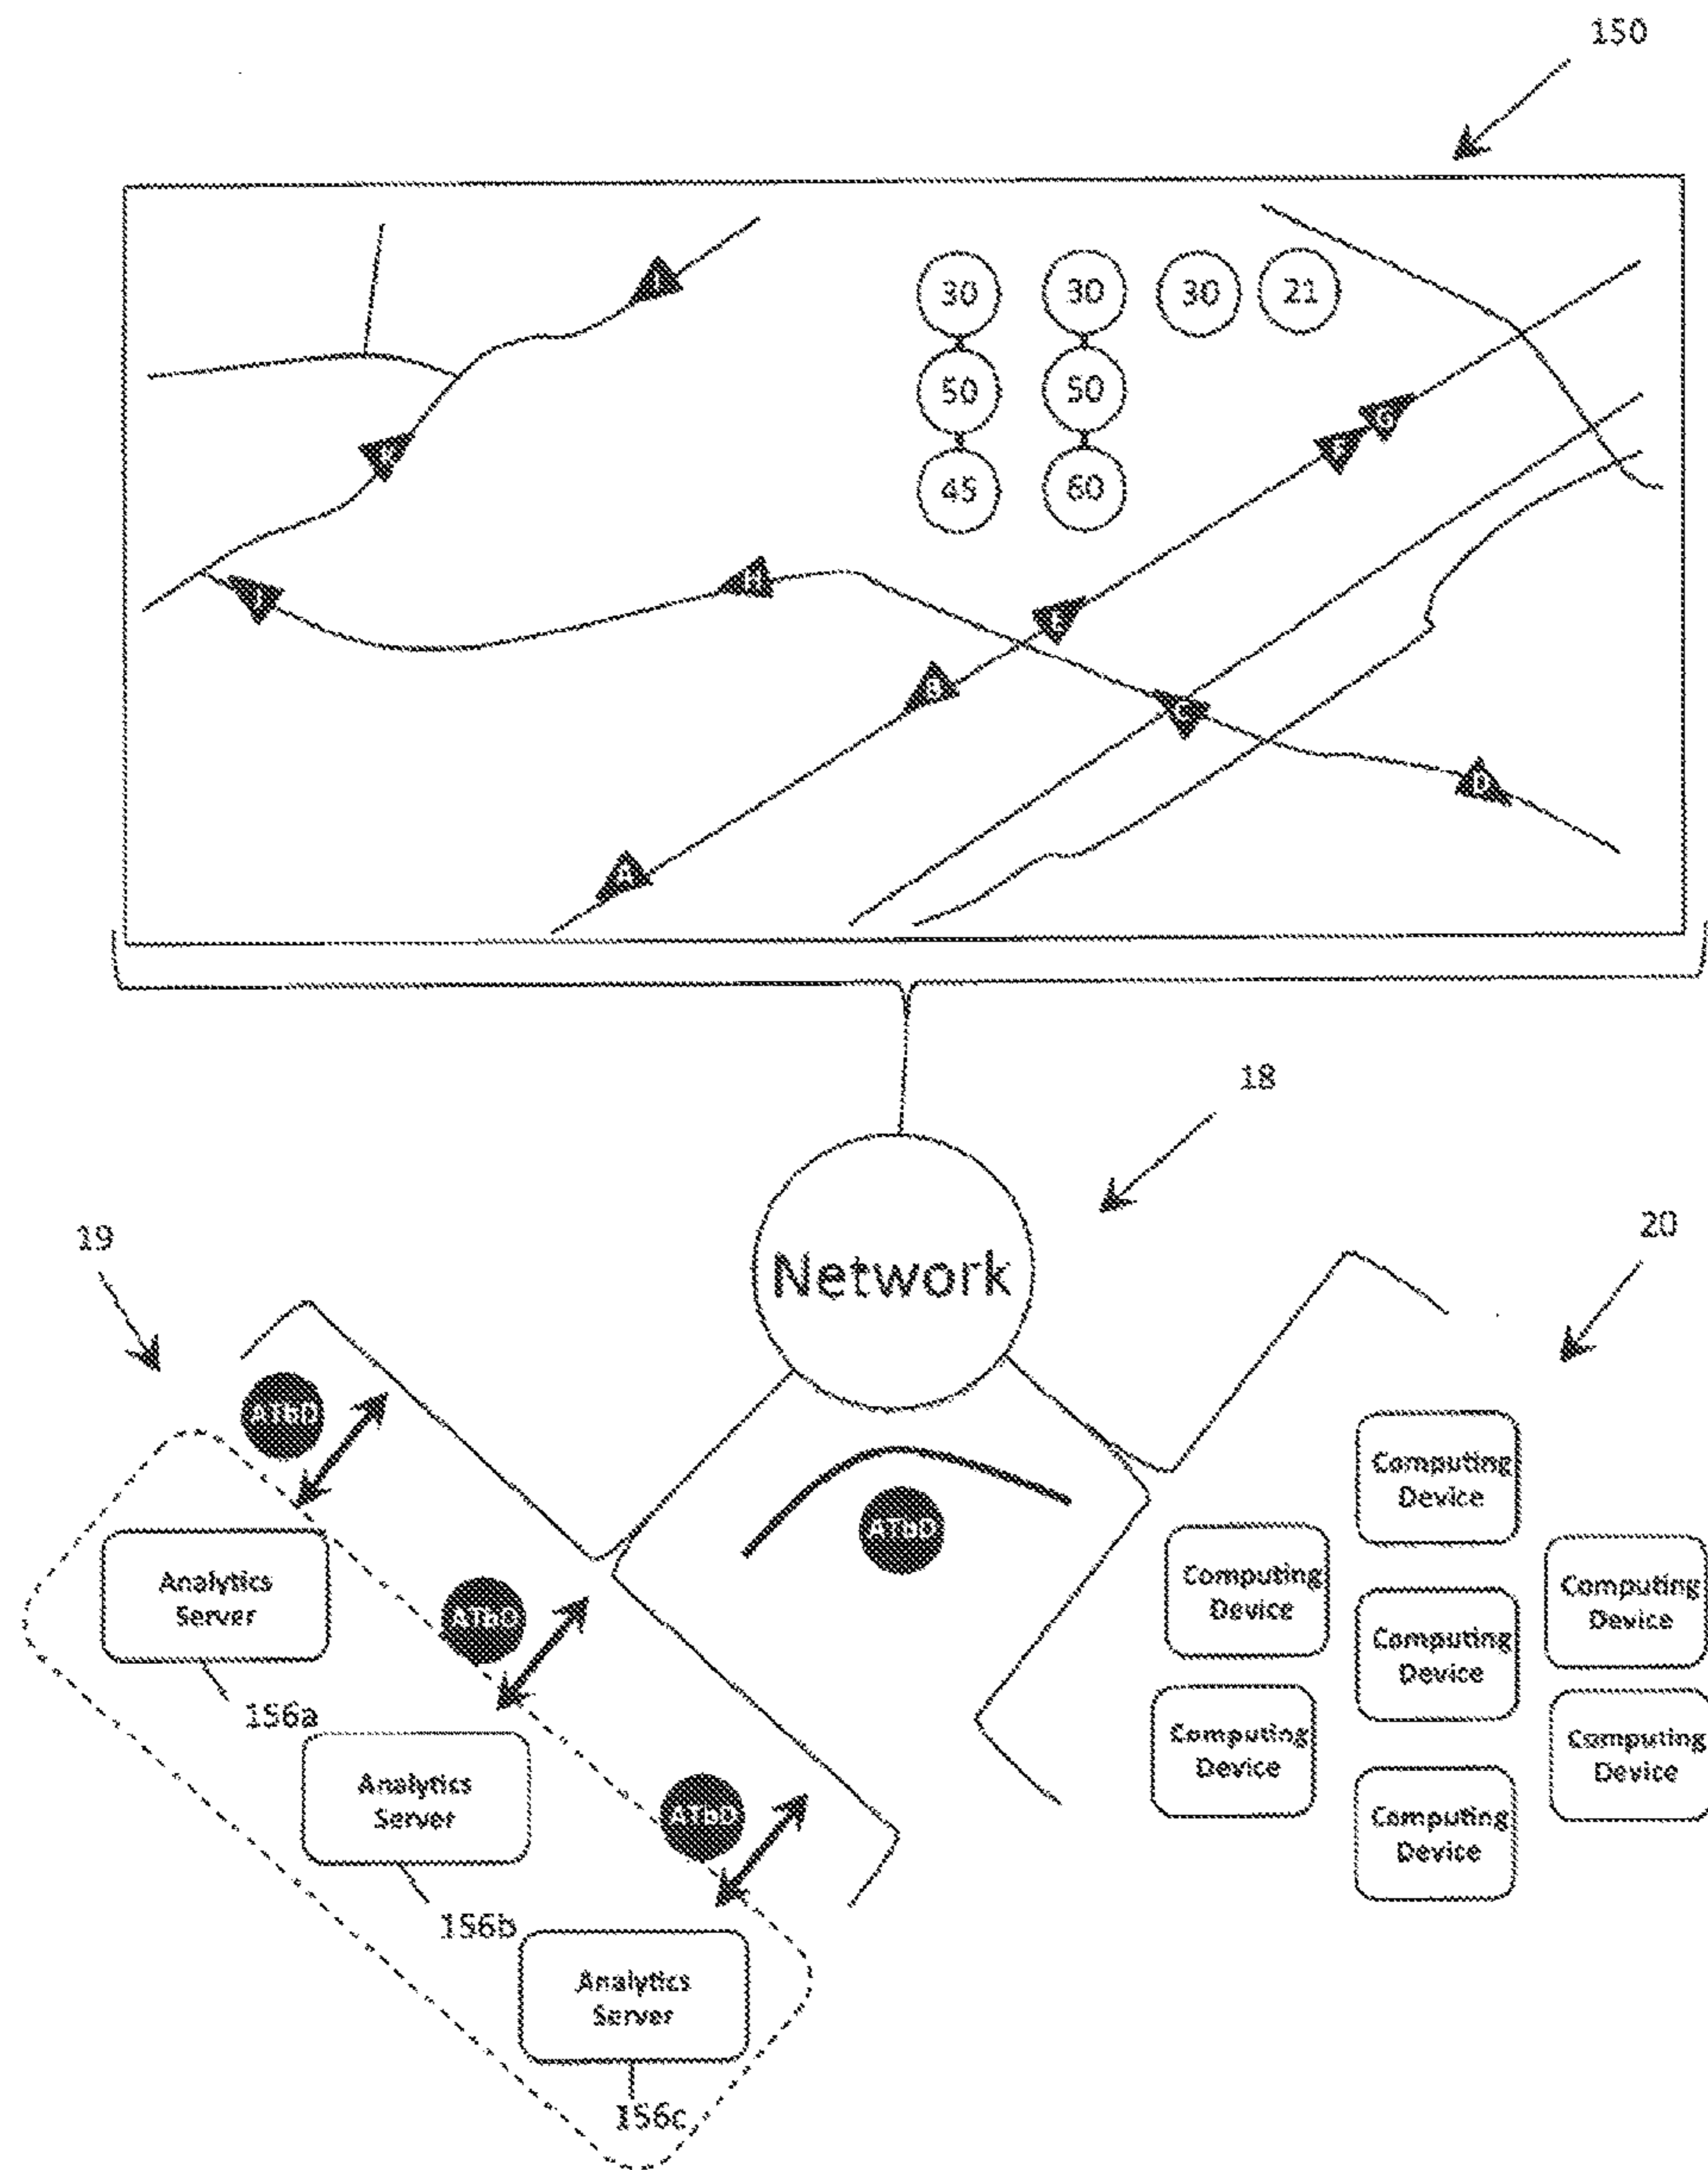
150

30 30 30 21
50 50
45 60

18

Network

19

20

ATDD

ATDD

ATDD

ATDD

Analytics Server

156a

Analytics Server

156b

Analytics Server

156c

Computing Device

Computing Device

Computing Device

Computing Device

Computing Device

Computing Device

Computing Device